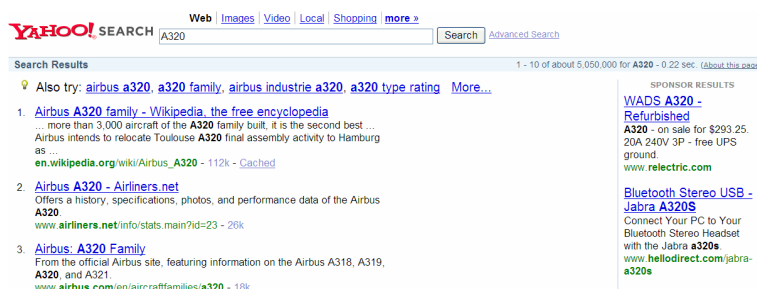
YAHOO! SEARCH

Web | Images | Video | Local | Shopping | more »

A320

Search

Advanced Search

Search Results

1 - 10 of about 5,050,000 for A320 - 0.22 sec. (About this page

Also try: airbus a320, a320 family, airbus industrie a320, a320 type rating More...

1. Airbus A320 family - Wikipedia, the free encyclopedia
... more than 3,000 aircraft of the A320 family built, it is the second best ... Airbus intends to relocate Toulouse A320 final assembly activity to Hamburg as ...
en.wikipedia.org/wiki/Airbus_A320 - 112k - Cached

2. Airbus A320 - Airliners.net
Offers a history, specifications, photos, and performance data of the Airbus A320.
www.airliners.net/info/stats.main?id=23 - 26k

3. Airbus: A320 Family
From the official Airbus site, featuring information on the Airbus A318, A319, A320, and A321.
www.airbus.com/en/aircraftfamilies/a320 - 18k

SPONSOR RESULTS

WADS A320 - Refurbished
A320 - on sale for $293.25. 20A 240V 3P - free UPS ground.
www.relectric.com

Bluetooth Stereo USB - Jabra A320S
Connect Your PC to Your Bluetooth Stereo Headset with the Jabra a320s.
www.hellodirect.com/jabra-a320s